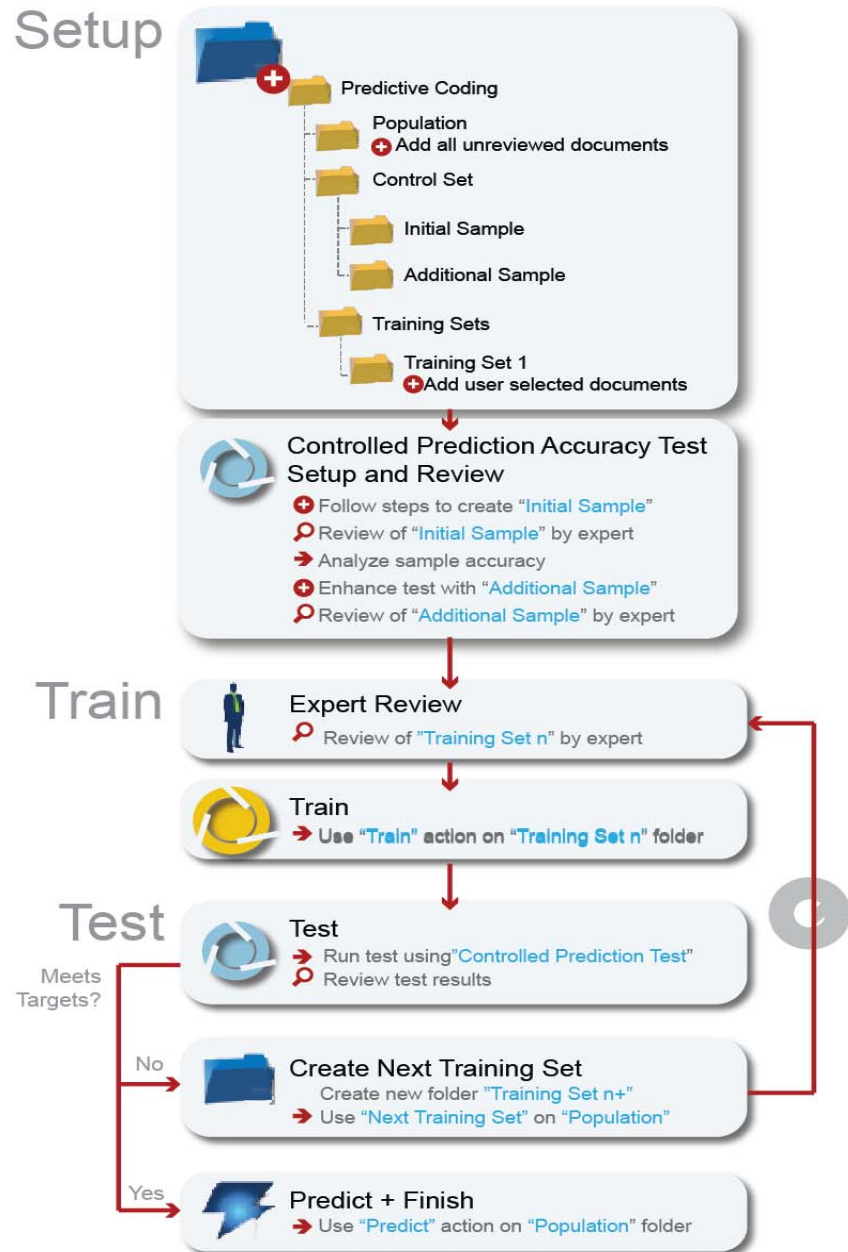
Setup

Predictive Coding

Population
Add all unreviewed documents

Control Set

Initial Sample

Additional Sample

Training Sets

Training Set 1
Add user selected documents

Controlled Prediction Accuracy Test Setup and Review
Follow steps to create "Initial Sample"
Review of "Initial Sample" by expert
Analyze sample accuracy
Enhance test with "Additional Sample"
Review of "Additional Sample" by expert

Train

Expert Review
Review of "Training Set n" by expert

Train
Use "Train" action on "Training Set n" folder

Test

Test
Run test using"Controlled Prediction Test"
Review test results

Meets Targets?

No

Create Next Training Set
Create new folder "Training Set n+"
Use "Next Training Set" on "Population"

Yes

Predict + Finish
Use "Predict" action on "Population" folder